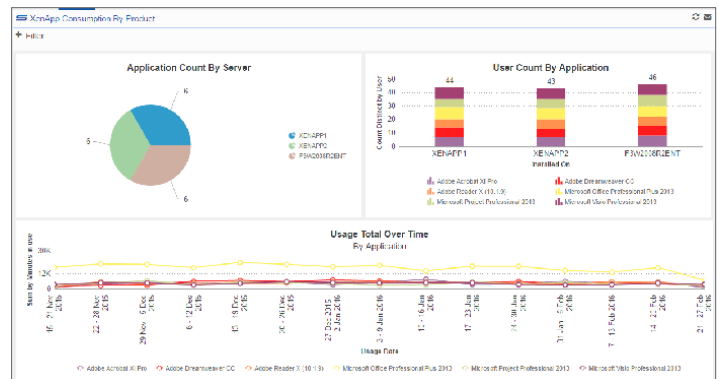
XenApp Consumption By Product

+ Filter

Application Count By Server

6

6

6

XENAPP1
XENAPP2
F3W2008R2ENT

User Count By Application

Count Distinct by User

40
30
20
10
0

44
43
46

XENAPP1
XENAPP2
F3W2008R2ENT

Installed On

Adobe Acrobat XI Pro
Adobe Dreamweaver CC
Adobe Reader X (10.1.3)
Microsoft Office Professional Plus 2013
Microsoft Project Professional 2013
Microsoft Visio Professional 2013

Usage Total Over Time
By Application

Sum by Minutes in Use

20K
0

15 - 21 Nov 2016
22 - 28 Nov 2016
29 Nov - 5 Dec 2016
6 - 12 Dec 2016
13 - 19 Dec 2016
20 - 26 Dec 2016
27 Dec 2015 - 2 Jan 2016
3 - 9 Jan 2016
10 - 16 Jan 2016
17 - 23 Jan 2016
24 - 30 Jan 2016
31 Jan - 6 Feb 2016
7 - 13 Feb 2016
14 - 20 Feb 2016
21 - 27 Feb 2016

Usage Date

Adobe Acrobat XI Pro
Adobe Dreamweaver CC
Adobe Reader X (10.1.3)
Microsoft Office Professional Plus 2013
Microsoft Project Professional 2013
Microsoft Visio Professional 2013